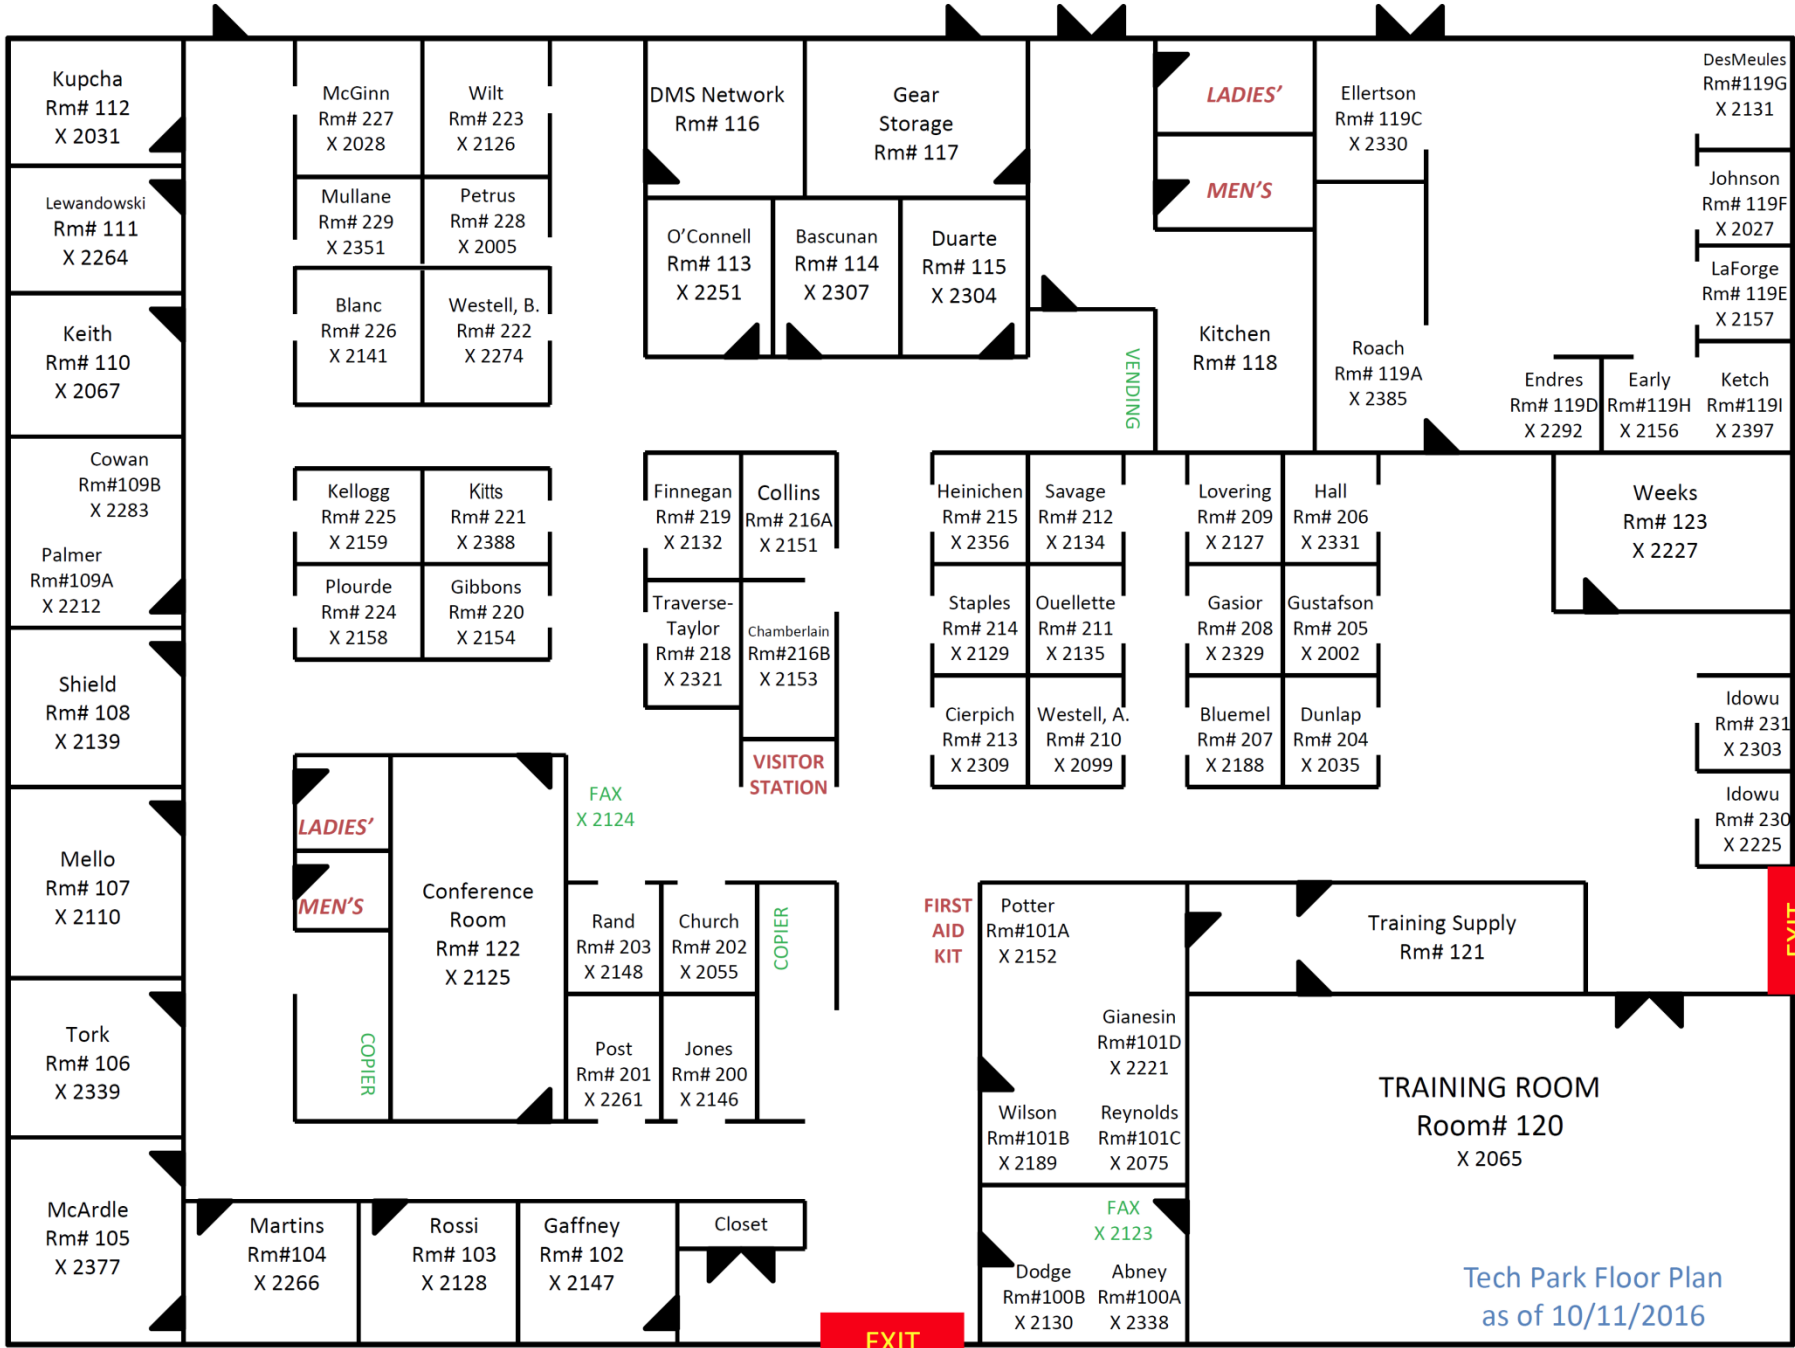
Kupcha
Rm# 112
X 2031

Lewandowski
Rm# 111
X 2264

Keith
Rm# 110
X 2067

Cowan
Rm#109B
X 2283

Palmer
Rm#109A
X 2212

Shield
Rm# 108
X 2139

Mello
Rm# 107
X 2110

Tork
Rm# 106
X 2339

McArdle
Rm# 105
X 2377

McGinn
Rm# 227
X 2028

Wilt
Rm# 223
X 2126

Mullane
Rm# 229
X 2351

Petrus
Rm# 228
X 2005

Blanc
Rm# 226
X 2141

Westell, B.
Rm# 222
X 2274

Kellogg
Rm# 225
X 2159

Kitts
Rm# 221
X 2388

Plourde
Rm# 224
X 2158

Gibbons
Rm# 220
X 2154

LADIES'

MEN'S

COPIER

Conference
Room
Rm# 122
X 2125

FAX
X 2124

DMS Network
Rm# 116

Gear
Storage
Rm# 117

O'Connell
Rm# 113
X 2251

Bascunan
Rm# 114
X 2307

Duarte
Rm# 115
X 2304

Finnegan
Rm# 219
X 2132

Collins
Rm# 216A
X 2151

Traverse-Taylor
Rm# 218
X 2321

Chamberlain
Rm#216B
X 2153

VISITOR
STATION

Rand
Rm# 203
X 2148

Church
Rm# 202
X 2055

COPIER

Post
Rm# 201
X 2261

Jones
Rm# 200
X 2146

Martins
Rm#104
X 2266

Rossi
Rm# 103
X 2128

Gaffney
Rm# 102
X 2147

Closet

EXIT

VENDING

LADIES'

MEN'S

Kitchen
Rm# 118

Ellertson
Rm# 119C
X 2330

Roach
Rm# 119A
X 2385

DesMeules
Rm#119G
X 2131

Johnson
Rm# 119F
X 2027

LaForge
Rm# 119E
X 2157

Endres
Rm# 119D
X 2292

Early
Rm#119H
X 2156

Ketch
Rm#119I
X 2397

Heinichen
Rm# 215
X 2356

Savage
Rm# 212
X 2134

Lovering
Rm# 209
X 2127

Hall
Rm# 206
X 2331

Weeks
Rm# 123
X 2227

Staples
Rm# 214
X 2129

Ouellette
Rm# 211
X 2135

Gasior
Rm# 208
X 2329

Gustafson
Rm# 205
X 2002

Cierpich
Rm# 213
X 2309

Westell, A.
Rm# 210
X 2099

Bluemel
Rm# 207
X 2188

Dunlap
Rm# 204
X 2035

Idowu
Rm# 231
X 2303

Idowu
Rm# 230
X 2225

EXIT

FIRST
AID
KIT

Potter
Rm#101A
X 2152

Training Supply
Rm# 121

Gianesin
Rm#101D
X 2221

Wilson
Rm#101B
X 2189

Reynolds
Rm#101C
X 2075

TRAINING ROOM
Room# 120
X 2065

FAX
X 2123

Dodge
Rm#100B
X 2130

Abney
Rm#100A
X 2338

Tech Park Floor Plan
as of 10/11/2016